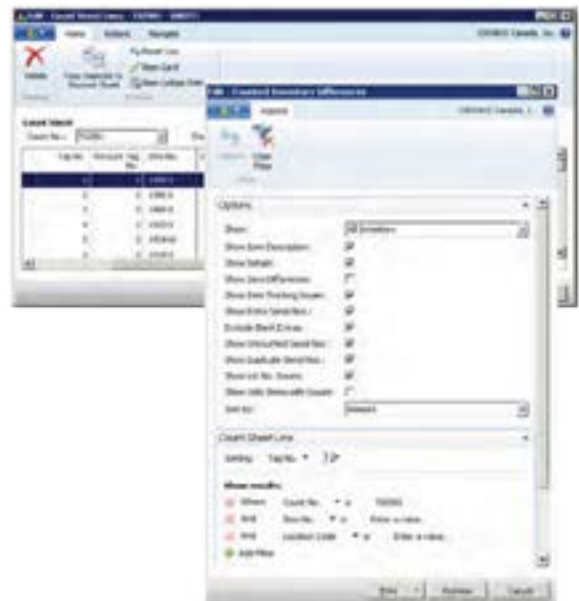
Home Actions Navigate
Delete
Count Sheet
Count No.
Tag No.
Options
Show:
Show Item Description:
Show Details:
Show Zero Differences:
Show Item Tracking Issues:
Show Extra Serial Nos.:
Exclude Blank Entries:
Show Unmatched Serial Nos.:
Show Duplicate Serial Nos.:
Show Lot No. Issues:
Sort by:
Count Sheet Line
Sorting: Tag No.
Show results:
Where Count No. is
And Bin No. is Enter a value.
And Location Code is Enter a value.
Add Filter
Print Preview Cancel